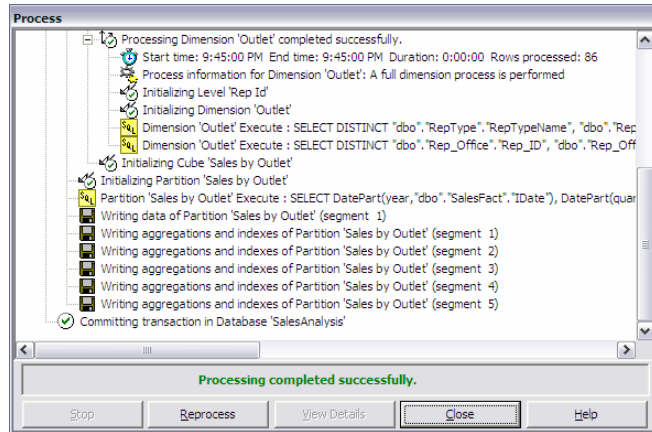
Process

Processing Dimension 'Outlet' completed successfully.
Start time: 9:45:00 PM End time: 9:45:00 PM Duration: 0:00:00 Rows processed: 86
Process information for Dimension 'Outlet': A full dimension process is performed
Initializing Level 'Rep Id'
Initializing Dimension 'Outlet'
Dimension 'Outlet' Execute : SELECT DISTINCT "dbo"."RepType"."RepTypeName", "dbo"."Rep
Dimension 'Outlet' Execute : SELECT DISTINCT "dbo"."Rep_Office"."Rep_ID", "dbo"."Rep_Off
Initializing Cube 'Sales by Outlet'
Initializing Partition 'Sales by Outlet'
Partition 'Sales by Outlet' Execute : SELECT DatePart(year,"dbo"."SalesFact"."IDate"), DatePart(quar
Writing data of Partition 'Sales by Outlet' (segment 1)
Writing aggregations and indexes of Partition 'Sales by Outlet' (segment 1)
Writing aggregations and indexes of Partition 'Sales by Outlet' (segment 2)
Writing aggregations and indexes of Partition 'Sales by Outlet' (segment 3)
Writing aggregations and indexes of Partition 'Sales by Outlet' (segment 4)
Writing aggregations and indexes of Partition 'Sales by Outlet' (segment 5)
Committing transaction in Database 'SalesAnalysis'

Processing completed successfully.

Stop Reprocess View Details Close Help